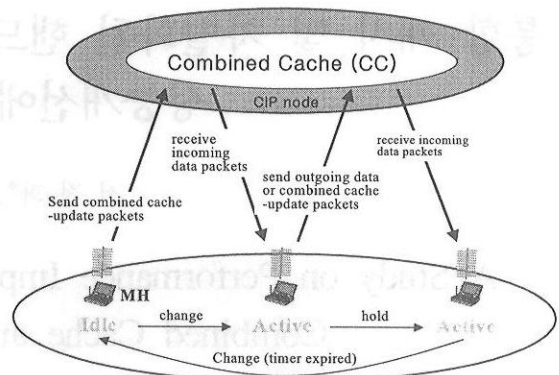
Combined Cache (CC)

CIP node

receive incoming data packets

send outgoing data or combined cache -update packets

receive incoming data packets

Send combined cache -update packets

MH

Idle

change

Active

hold

Active

Change (timer expired)

A Study on Performance Imp

Combined Cache